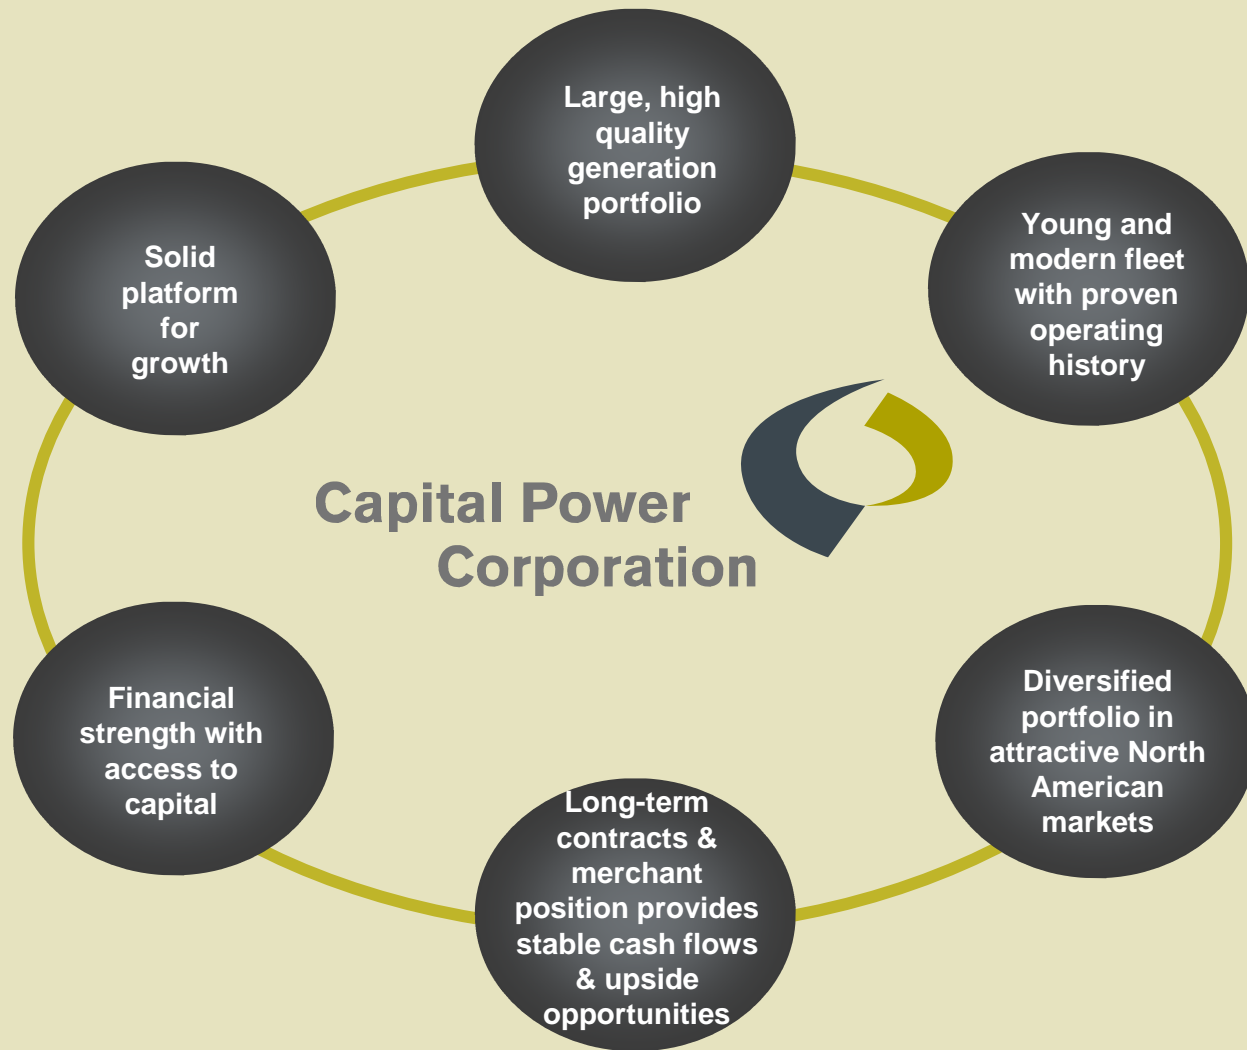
Large, high quality generation portfolio

Young and modern fleet with proven operating history

Diversified portfolio in attractive North American markets

Long-term contracts & merchant position provides stable cash flows & upside opportunities

Financial strength with access to capital

Solid platform for growth

Capital Power Corporation